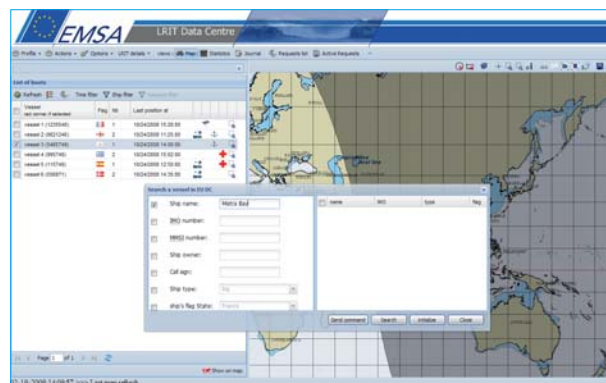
EMSA

LRIT Data Centre

Profile · Actions · Options · LRIT details · views · Map Statistics Journal Requests list Active Requests

List of Boats

Refresh Time filter Ship filter

| | Vessel<br>red names if selected | Flag | Nb | Last position at |
|---|---|---|---|---|
| | vessel-1 (1235546) | | 1 | 10/24/2008 15:30:00 |
| | vessel-2 (8621246) | | 2 | 10/24/2008 11:25:00 |
| | vessel-3 (1465734) | | 1 | 10/24/2008 14:00:00 |
| | vessel-4 (886746) | | 2 | 10/24/2008 15:02:00 |
| | vessel-5 (115746) | | 1 | 10/24/2008 12:50:00 |
| | vessel-6 (556871) | | 2 | 10/24/2008 14:35:00 |

Page 1 of 1

Show on map

Search a vessel in EU DC

Ship name: Metro Bay

IMO number:

MMSI number:

Ship owner:

Call sign:

Ship type:

ship's flag State:

| | name | IMO | type | flag |
|---|---|---|---|---|

Send command Search Initialise Close

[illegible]